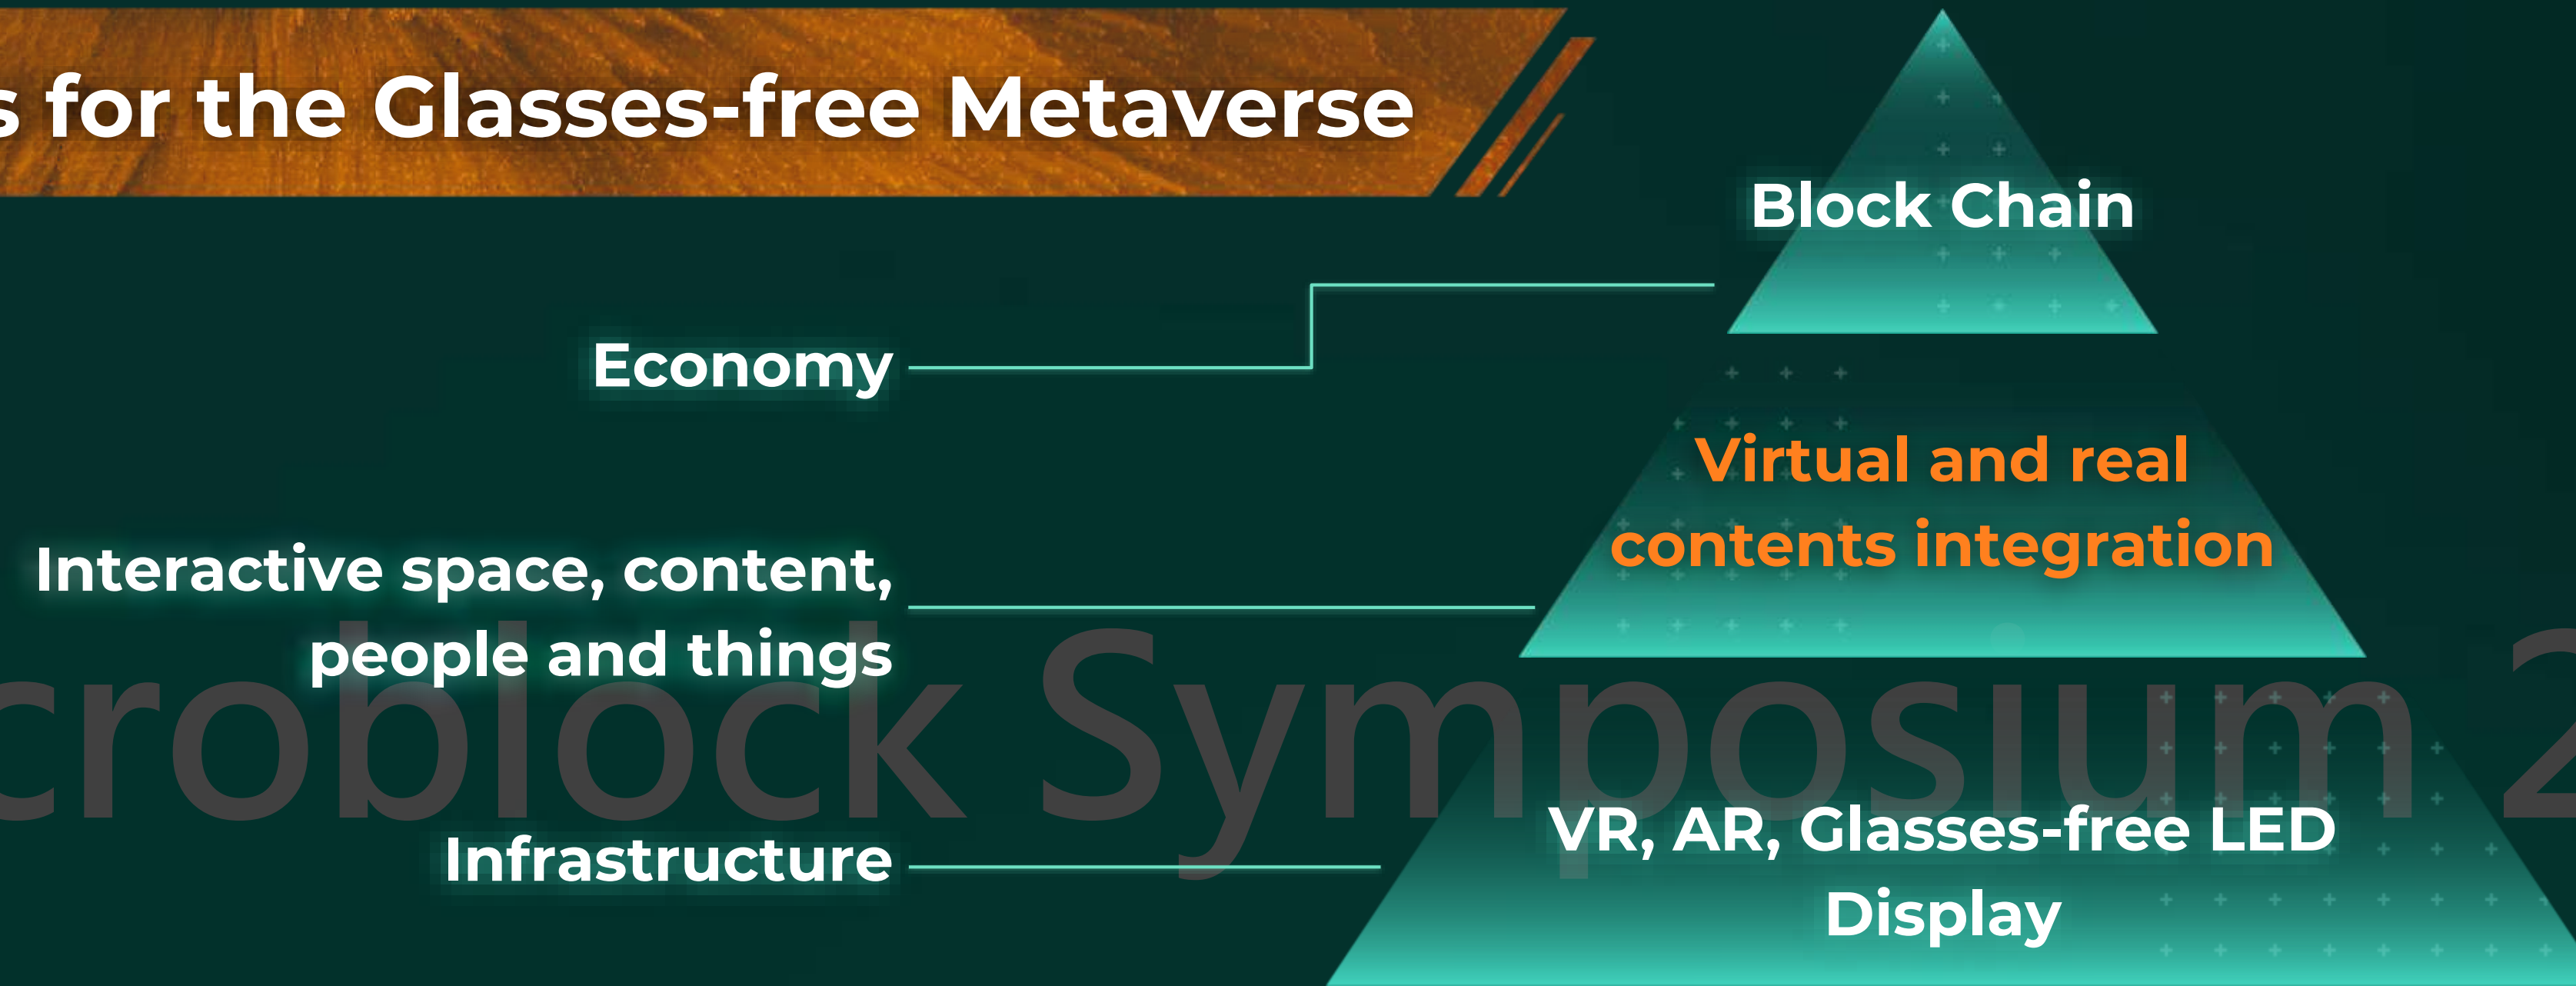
s for the Glasses-free Metaverse

Block Chain

Economy

Virtual and real contents integration

Interactive space, content, people and things

croblock Symposium 2

VR, AR, Glasses-free LED Display

Infrastructure